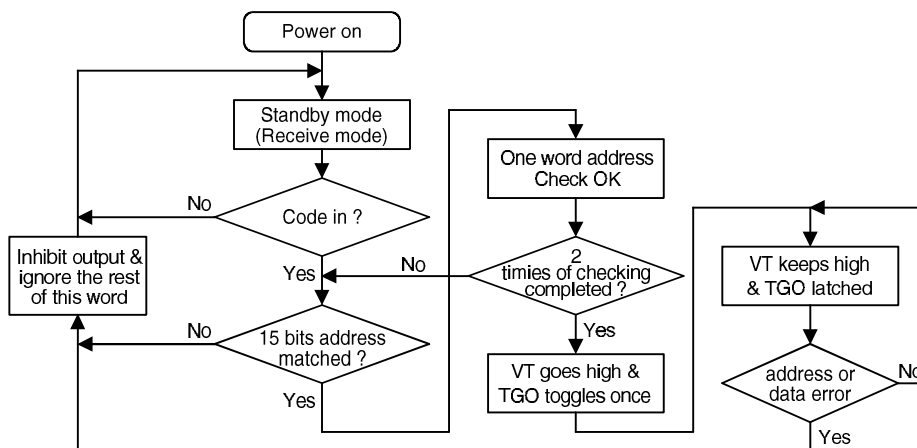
Power on

Standby mode
(Receive mode)

Code in ?

No

Yes

Inhibit output & ignore the rest of this word

15 bits address matched ?

No

Yes

One word address Check OK

2 timies of checking completed ?

No

Yes

VT goes high & TGO toggles once

VT keeps high & TGO latched

address or data error

No

Yes